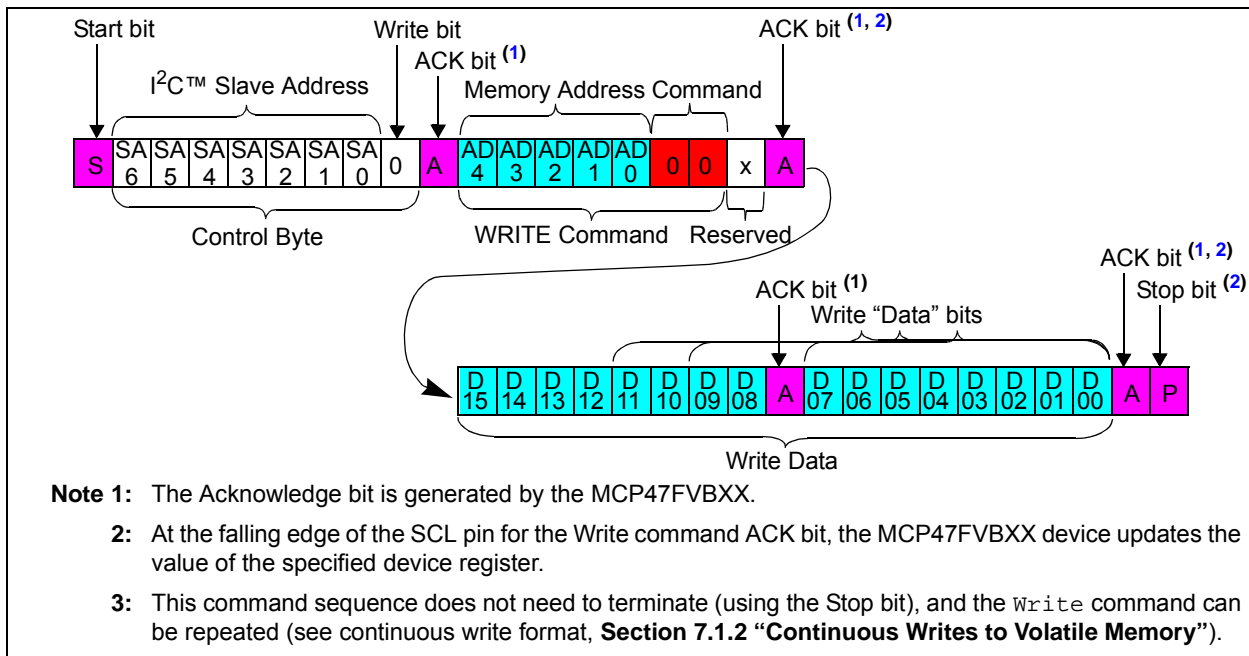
Start bit

Write bit

ACK bit (1, 2)

ACK bit (1)

I$^2$C™ Slave Address

Memory Address Command

| S | SA 6 | SA 5 | SA 4 | SA 3 | SA 2 | SA 1 | SA 0 | 0 | A | AD 4 | AD 3 | AD 2 | AD 1 | AD 0 | 0 | 0 | x | A |
|---|---|---|---|---|---|---|---|---|---|---|---|---|---|---|---|---|---|---|

Control Byte

WRITE Command

Reserved

ACK bit (1, 2)

ACK bit (1)

Stop bit (2)

Write "Data" bits

| D 15 | D 14 | D 13 | D 12 | D 11 | D 10 | D 09 | D 08 | A | D 07 | D 06 | D 05 | D 04 | D 03 | D 02 | D 01 | D 00 | A | P |
|---|---|---|---|---|---|---|---|---|---|---|---|---|---|---|---|---|---|---|

Write Data

Note 1: The Acknowledge bit is generated by the MCP47FVBXX.

2: At the falling edge of the SCL pin for the Write command ACK bit, the MCP47FVBXX device updates the value of the specified device register.

3: This command sequence does not need to terminate (using the Stop bit), and the Write command can be repeated (see continuous write format, Section 7.1.2 "Continuous Writes to Volatile Memory").